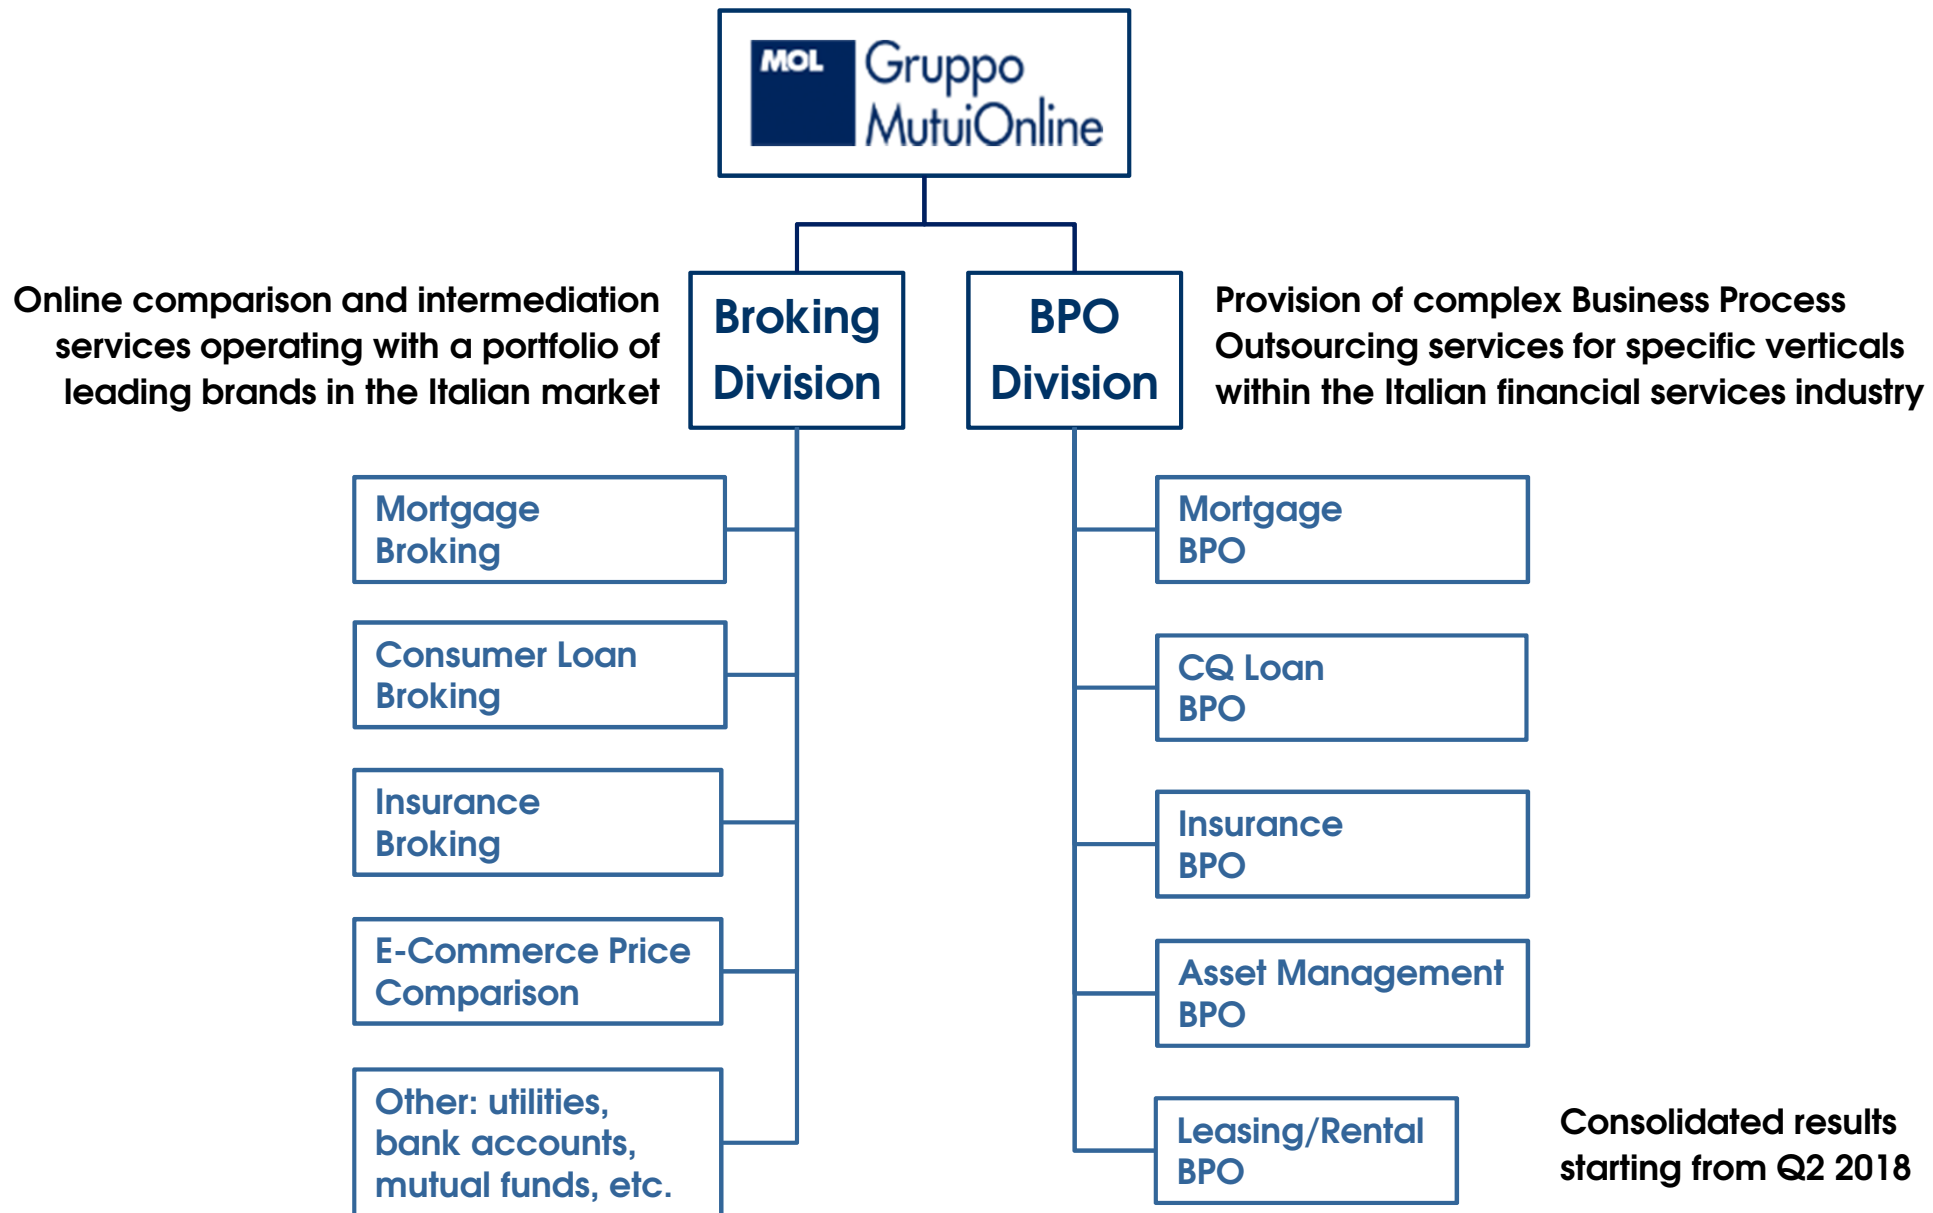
MOL Gruppo MutuiOnline

Online comparison and intermediation services operating with a portfolio of leading brands in the Italian market

Broking Division

BPO Division

Provision of complex Business Process Outsourcing services for specific verticals within the Italian financial services industry

Mortgage Broking

Consumer Loan Broking

Insurance Broking

E-Commerce Price Comparison

Other: utilities, bank accounts, mutual funds, etc.

Mortgage BPO

CQ Loan BPO

Insurance BPO

Asset Management BPO

Leasing/Rental BPO

Consolidated results starting from Q2 2018